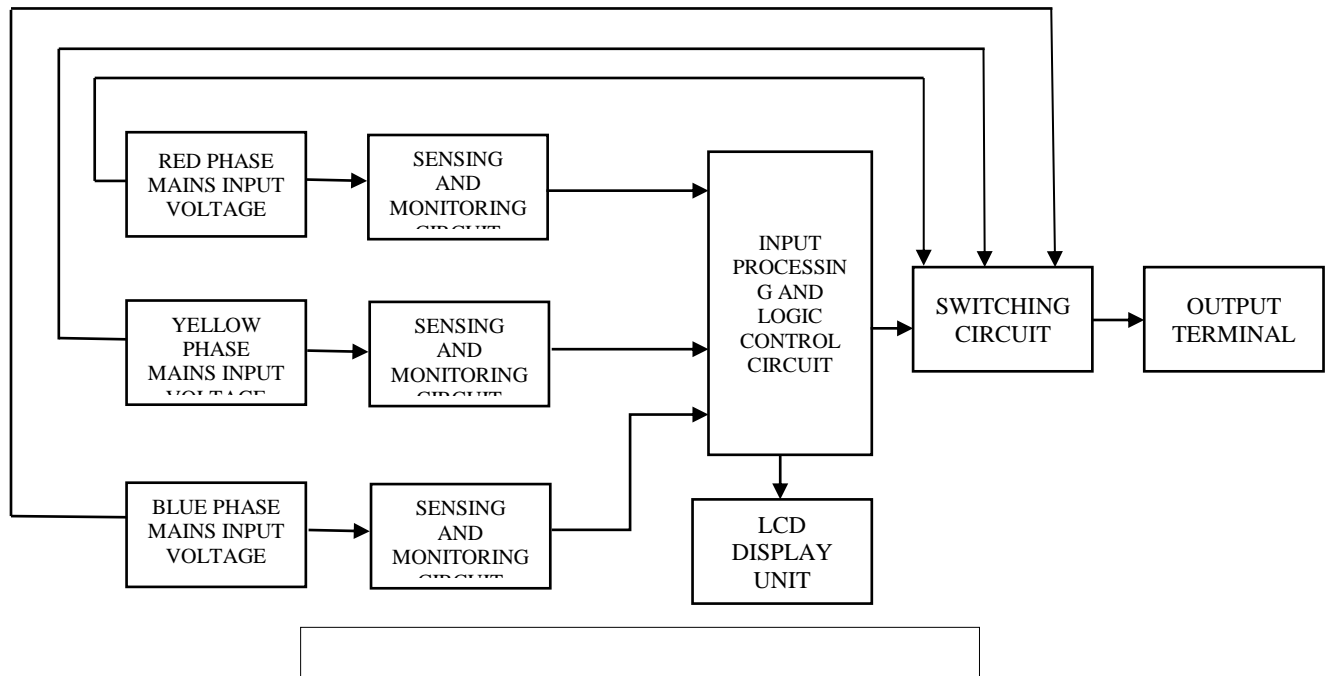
RED PHASE MAINS INPUT VOLTAGE

SENSING AND MONITORING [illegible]

YELLOW PHASE MAINS INPUT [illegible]

SENSING AND MONITORING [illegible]

BLUE PHASE MAINS INPUT VOLTAGE

SENSING AND MONITORING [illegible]

INPUT PROCESSING AND LOGIC CONTROL CIRCUIT

LCD DISPLAY UNIT

SWITCHING CIRCUIT

OUTPUT TERMINAL